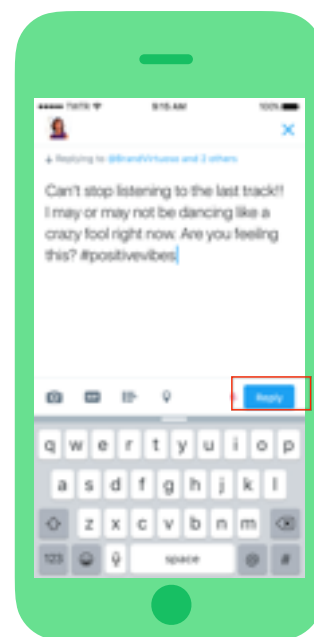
TWTR 9:15 AM 100%

Replying to @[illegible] and 2 others

Can't stop listening to the last track!! I may or may not be dancing like a crazy fool right now. Are you feeling this? #positivevibes

Reply

q w e r t y u i o p
a s d f g h j k l
z x c v b n m
123 space @ #